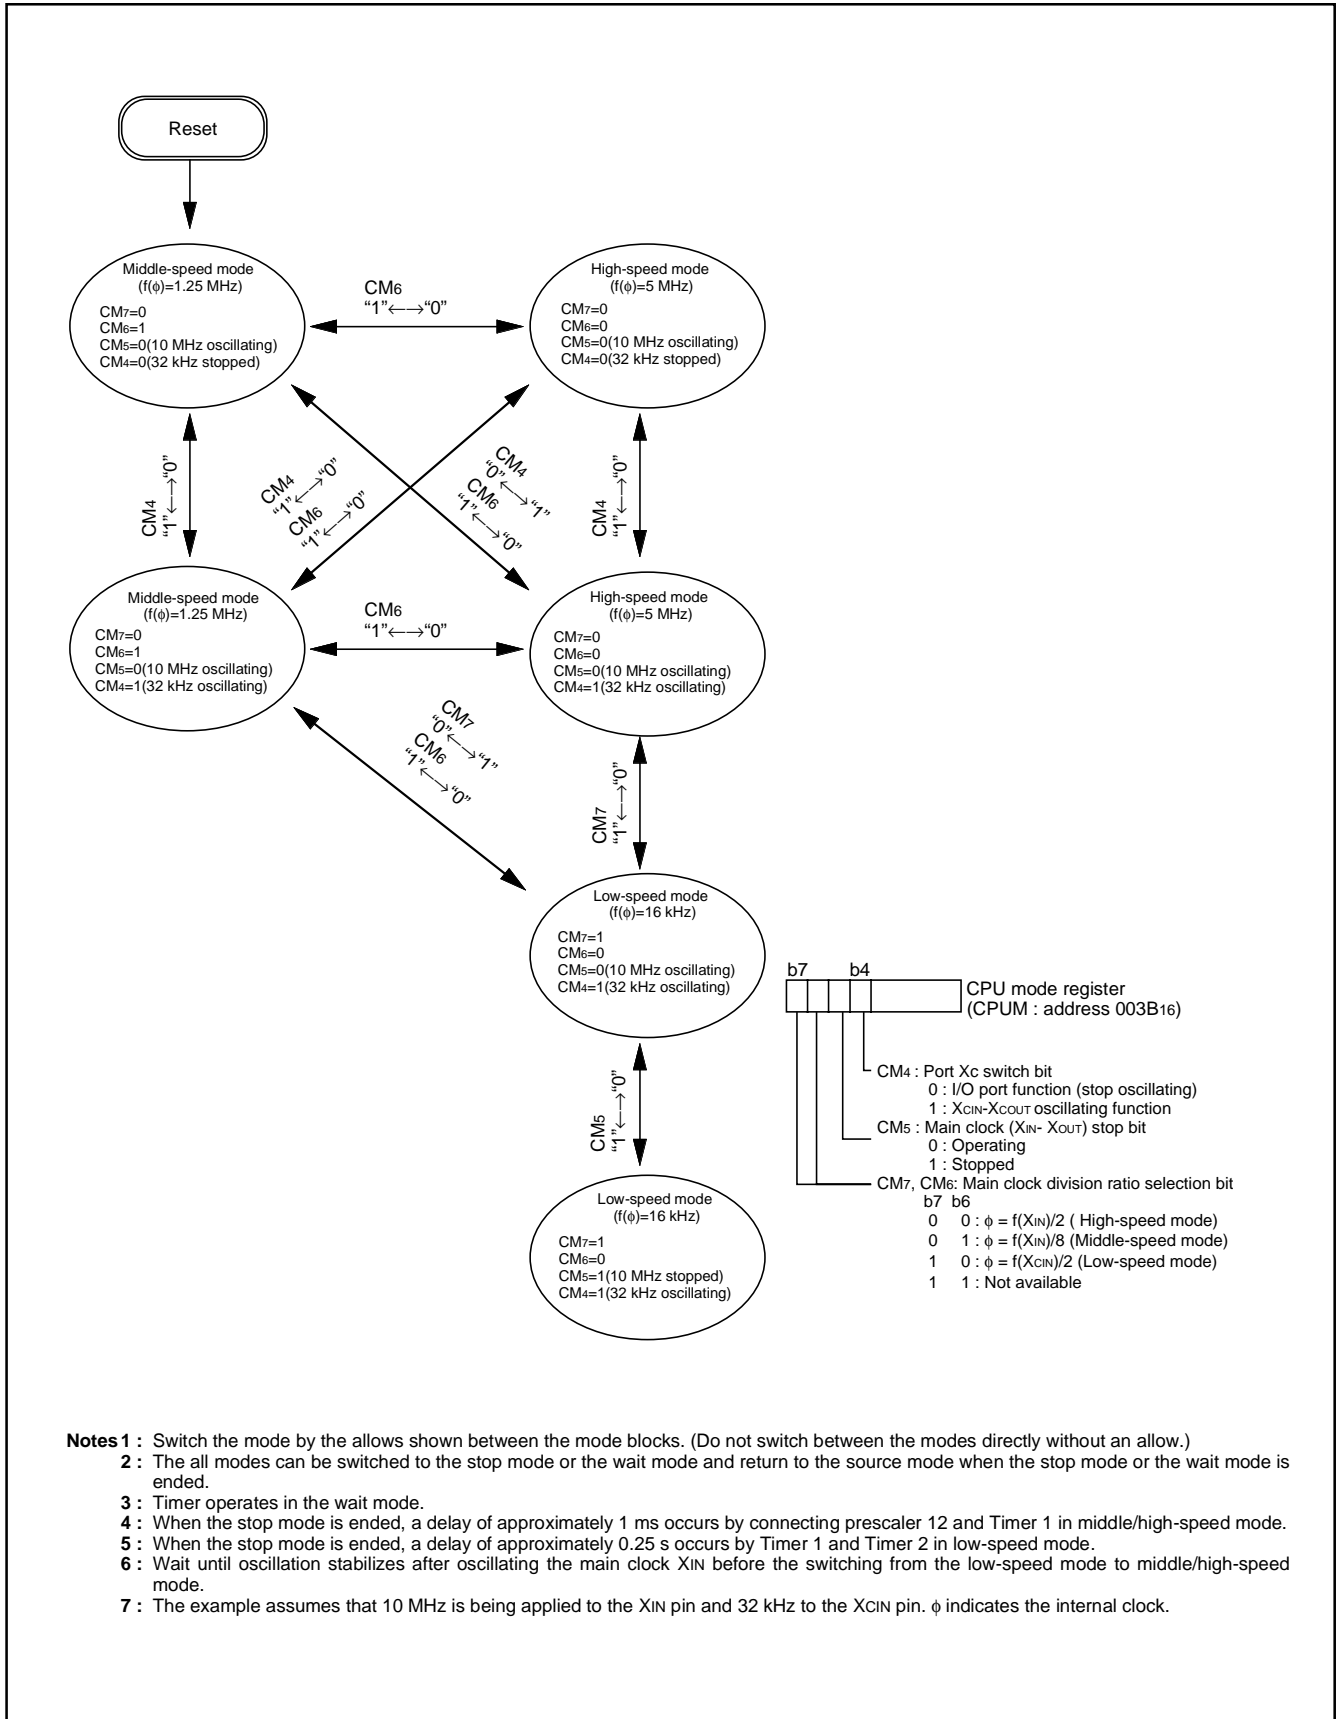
Reset

Middle-speed mode
(f(ϕ)=1.25 MHz)
$CM_7$=0
$CM_6$=1
$CM_5$=0(10 MHz oscillating)
$CM_4$=0(32 kHz stopped)

$CM_6$
"1"←→"0"

High-speed mode
(f(ϕ)=5 MHz)
$CM_7$=0
$CM_6$=0
$CM_5$=0(10 MHz oscillating)
$CM_4$=0(32 kHz stopped)

$CM_4$
"1"←→"0"

$CM_4$
"1"←→"0"
$CM_6$
"1"←→"0"

$CM_4$
"0"←→"1"
$CM_6$
"1"←→"0"

$CM_4$
"1"←→"0"

Middle-speed mode
(f(ϕ)=1.25 MHz)
$CM_7$=0
$CM_6$=1
$CM_5$=0(10 MHz oscillating)
$CM_4$=1(32 kHz oscillating)

$CM_6$
"1"←→"0"

High-speed mode
(f(ϕ)=5 MHz)
$CM_7$=0
$CM_6$=0
$CM_5$=0(10 MHz oscillating)
$CM_4$=1(32 kHz oscillating)

$CM_7$
"0"←→"1"
$CM_6$
"1"←→"0"

$CM_7$
"1"←→"0"

Low-speed mode
(f(ϕ)=16 kHz)
$CM_7$=1
$CM_6$=0
$CM_5$=0(10 MHz oscillating)
$CM_4$=1(32 kHz oscillating)

$CM_5$
"1"←→"0"

Low-speed mode
(f(ϕ)=16 kHz)
$CM_7$=1
$CM_6$=0
$CM_5$=1(10 MHz stopped)
$CM_4$=1(32 kHz oscillating)

b7 b4
CPU mode register
(CPUM : address $003B_{16}$)

$CM_4$ : Port Xc switch bit
0 : I/O port function (stop oscillating)
1 : $X_{CIN}$-$X_{COUT}$ oscillating function
$CM_5$ : Main clock ($X_{IN}$- $X_{OUT}$) stop bit
0 : Operating
1 : Stopped
$CM_7$, $CM_6$: Main clock division ratio selection bit
b7 b6
0 0 : ϕ = f($X_{IN}$)/2 ( High-speed mode)
0 1 : ϕ = f($X_{IN}$)/8 (Middle-speed mode)
1 0 : ϕ = f($X_{CIN}$)/2 (Low-speed mode)
1 1 : Not available

Notes 1 : Switch the mode by the allows shown between the mode blocks. (Do not switch between the modes directly without an allow.)
2 : The all modes can be switched to the stop mode or the wait mode and return to the source mode when the stop mode or the wait mode is ended.
3 : Timer operates in the wait mode.
4 : When the stop mode is ended, a delay of approximately 1 ms occurs by connecting prescaler 12 and Timer 1 in middle/high-speed mode.
5 : When the stop mode is ended, a delay of approximately 0.25 s occurs by Timer 1 and Timer 2 in low-speed mode.
6 : Wait until oscillation stabilizes after oscillating the main clock $X_{IN}$ before the switching from the low-speed mode to middle/high-speed mode.
7 : The example assumes that 10 MHz is being applied to the $X_{IN}$ pin and 32 kHz to the $X_{CIN}$ pin. ϕ indicates the internal clock.